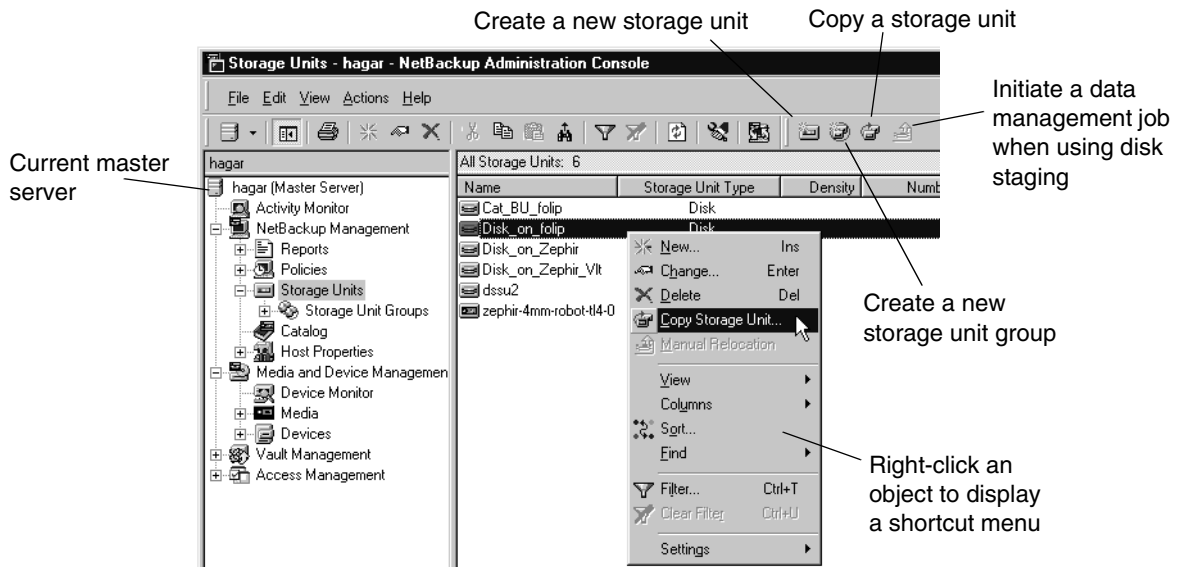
Create a new storage unit

Copy a storage unit

Initiate a data management job when using disk staging

Current master server

Storage Units - hagar - NetBackup Administration Console

File Edit View Actions Help

hagar

All Storage Units: 6

hagar (Master Server)
Activity Monitor
NetBackup Management
Reports
Policies
Storage Units
Storage Unit Groups
Catalog
Host Properties
Media and Device Managemen
Device Monitor
Media
Devices
Vault Management
Access Management

| Name | Storage Unit Type | Density | Numb |
|---|---|---|---|
| Cat_BU_folip | Disk | | |
| Disk_on_folip | Disk | | |
| Disk_on_Zephir | | | |
| Disk_on_Zephir_Vlt | | | |
| dssu2 | | | |
| zephir-4mm-robot-tl4-0 | | | |

New... Ins
Change... Enter
Delete Del
Copy Storage Unit...
Manual Relocation
View
Columns
Sort...
Find
Filter... Ctrl+T
Clear Filter Ctrl+U
Settings

Create a new storage unit group

Right-click an object to display a shortcut menu